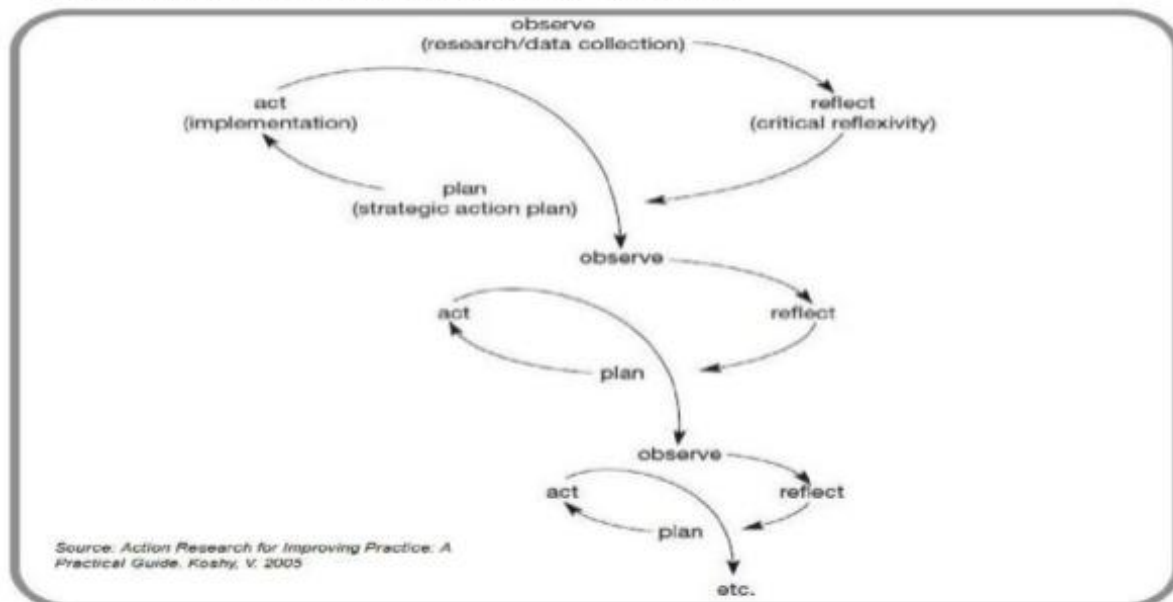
observe
(research/data collection)

act
(implementation)

reflect
(critical reflexivity)

plan
(strategic action plan)

observe

act

reflect

plan

observe

act

reflect

plan

Source: Action Research for Improving Practice: A Practical Guide. Koshy, V. 2005

etc.